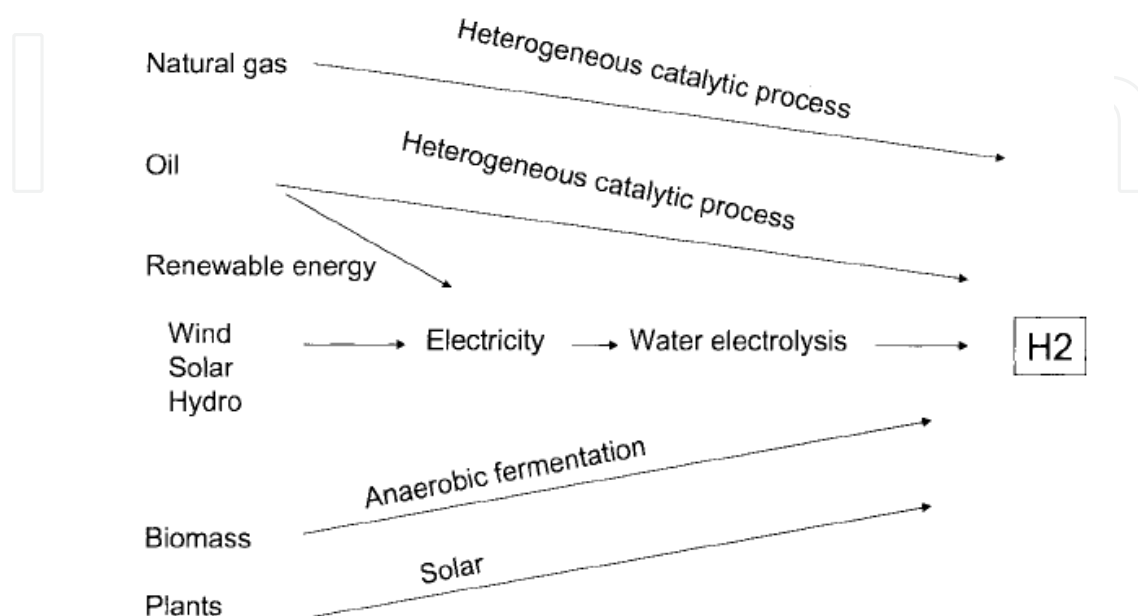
Natural gas

Heterogeneous catalytic process

Oil

Heterogeneous catalytic process

Renewable energy

Wind
Solar
Hydro

Electricity

Water electrolysis

H2

Anaerobic fermentation

Biomass

Solar

Plants